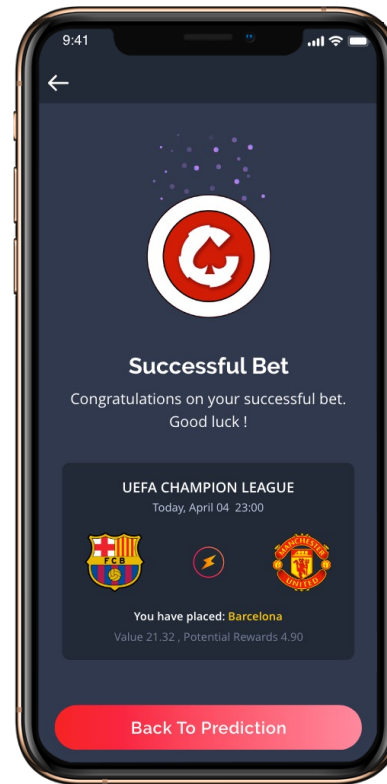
9:41

←

Successful Bet

Congratulations on your successful bet. Good luck !

UEFA CHAMPION LEAGUE
Today, April 04 23:00

FCB

MANCHESTER UNITED

You have placed: Barcelona
Value 21.32 , Potential Rewards 4.90

Back To Prediction